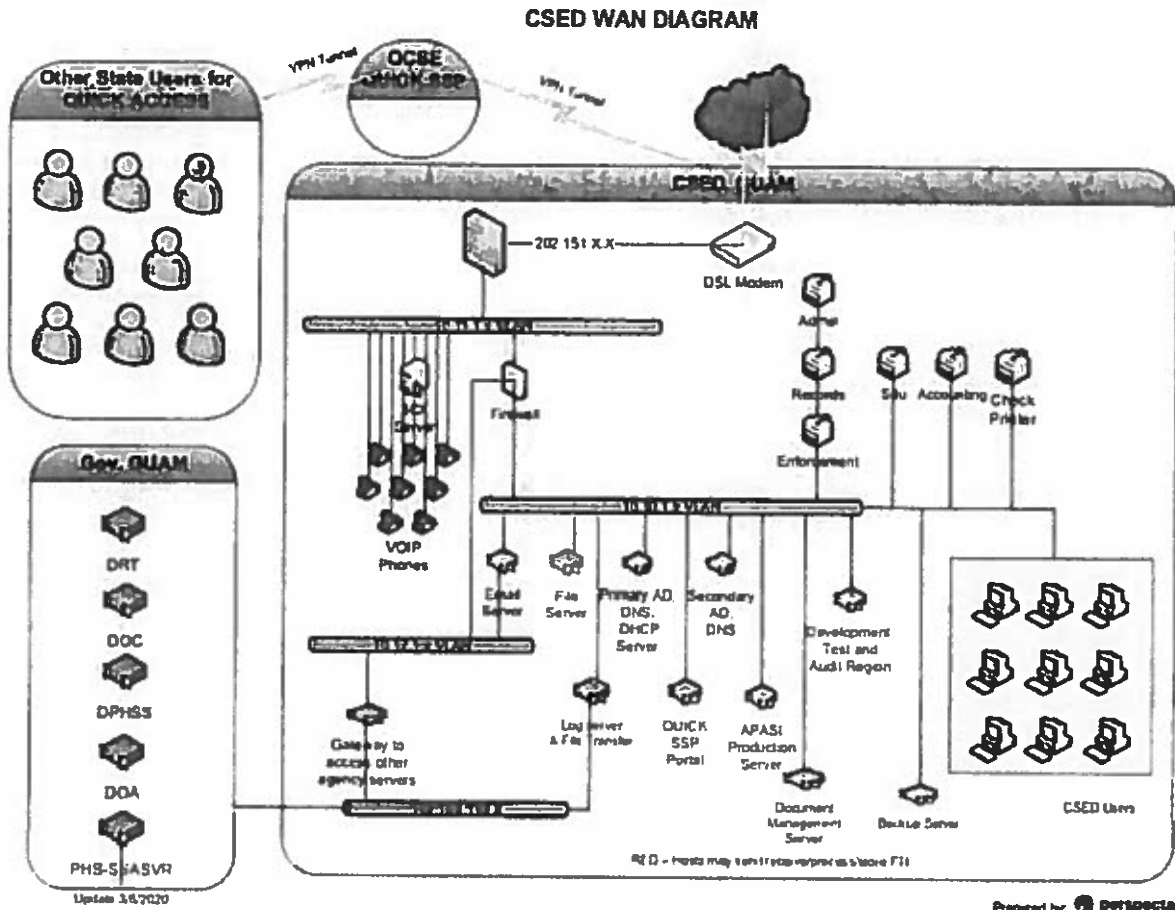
CSED WAN DIAGRAM

VPN Tunnel

OCSE QUICK SSP

VPN Tunnel

Other State Users for QUICK ACCESS

CSED GUAM

202 151 X.X

DSL Modem

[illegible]

Admin

Records

SIU

Accounting

Check Printer

Enforcement

Firewall

Server

VOIP Phones

10.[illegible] VLAN

Email Server

File Server

Primary AD, DNS, DHCP Server

Secondary AD, DNS

Development Test and Audit Region

10.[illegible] VLAN

Gateway to access other agency servers

Log server & File Transfer

QUICK SSP Portal

APASI Production Server

Document Management Server

Backup Server

CSED Users

Gov. GUAM

DRT

DOC

DPHSS

DOA

PHS-SHASVR

Update 3/6/2020

RED - hosts may contain or process/store FTI

Prepared by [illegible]